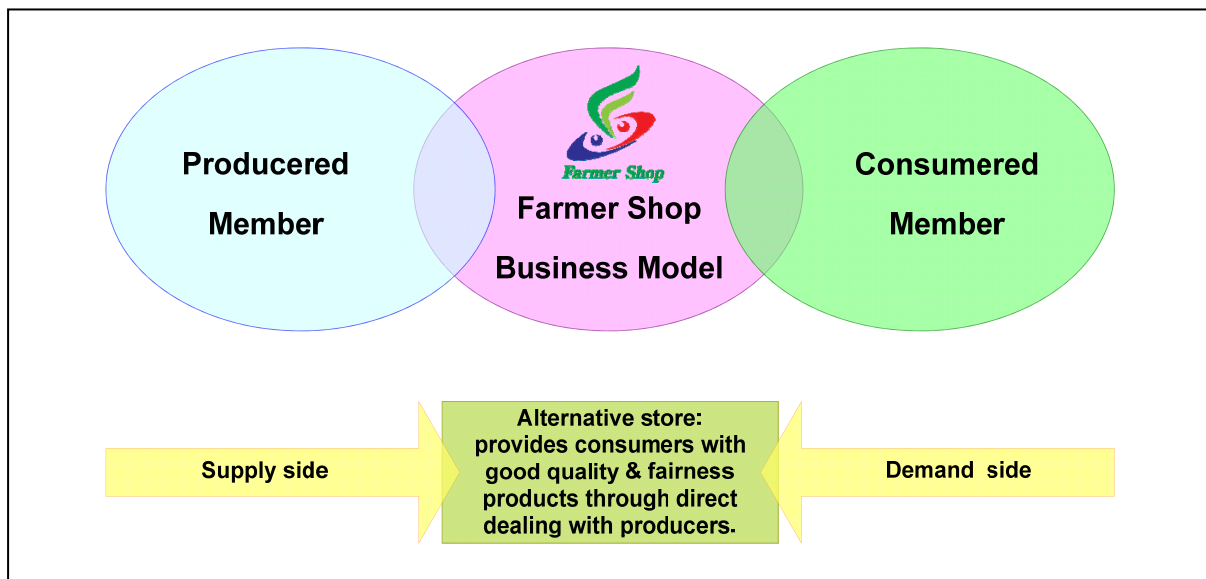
Producered Member

Farmer Shop

Farmer Shop Business Model

Consumered Member

Supply side

Alternative store: provides consumers with good quality & fairness products through direct dealing with producers.

Demand side